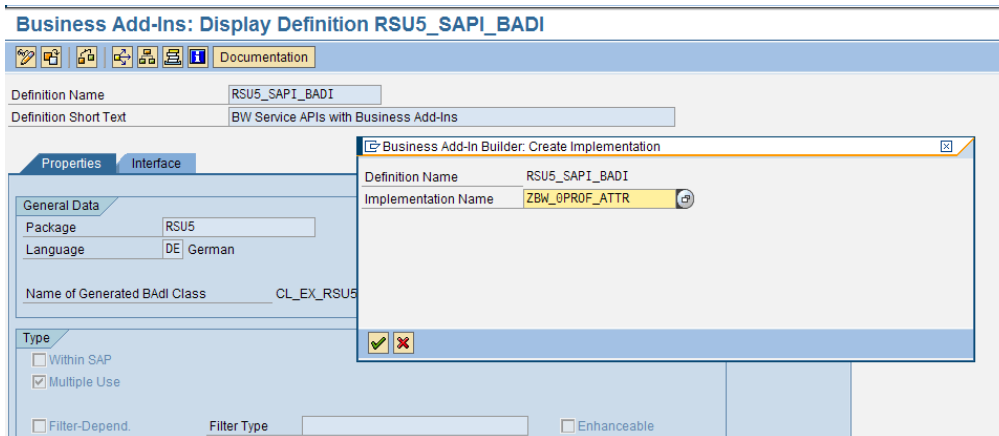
Business Add-Ins: Display Definition RSU5_SAPI_BADI

Documentation

Definition Name RSU5_SAPI_BADI
Definition Short Text BW Service APIs with Business Add-Ins

Properties Interface

General Data
Package RSU5
Language DE German

Name of Generated BAdI Class CL_EX_RSU5

Type
Within SAP
Multiple Use

Filter-Depend. Filter Type Enhanceable

Business Add-In Builder: Create Implementation
Definition Name RSU5_SAPI_BADI
Implementation Name ZBW_0PROF_ATTR